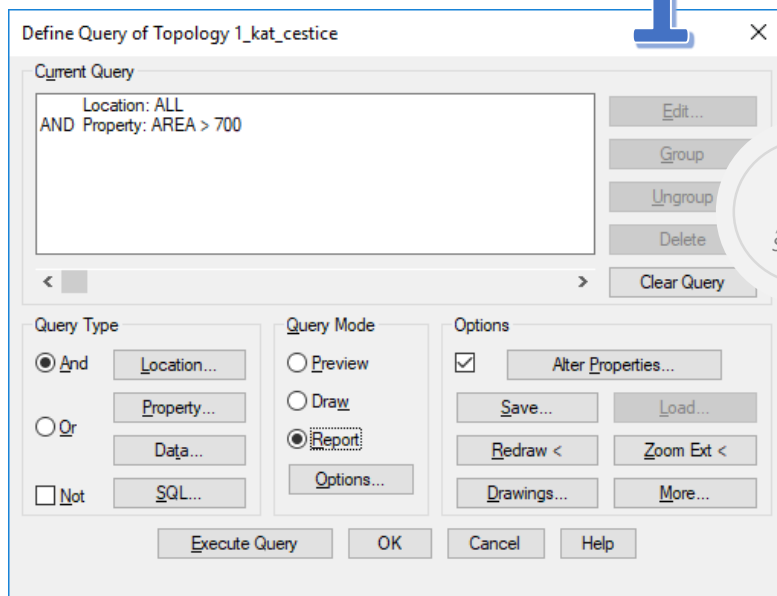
Define Query of Topology 1_kat_cestice

Current Query

Location: ALL
AND Property: AREA > 700

Edit...
Group
Ungroup
Delete
Clear Query

Query Type
And
Or
Not
Location...
Property...
Data...
SQL...

Query Mode
Preview
Draw
Report
Options...

Options
Alter Properties...
Save...
Load...
Redraw <
Zoom Ext <
Drawings...
More...

Execute Query
OK
Cancel
Help